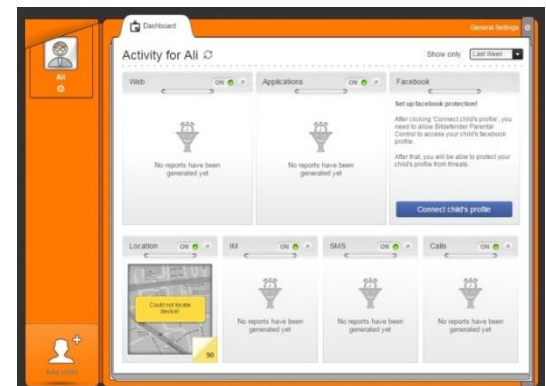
Ali

Dashboard

General Settings

Activity for Ali

Show only Last Week

Web ON

No reports have been generated yet

Applications ON

No reports have been generated yet

Facebook

Set up facebook protection!

After clicking 'Connect child's profile', you need to allow Bitdefender Parental Control to access your child's facebook profile.

After that, you will be able to protect your child's profile from threats.

Connect child's profile

Location ON

Could not locate device!

90

IM ON

No reports have been generated yet

SMS ON

No reports have been generated yet

Calls ON

No reports have been generated yet

Add child